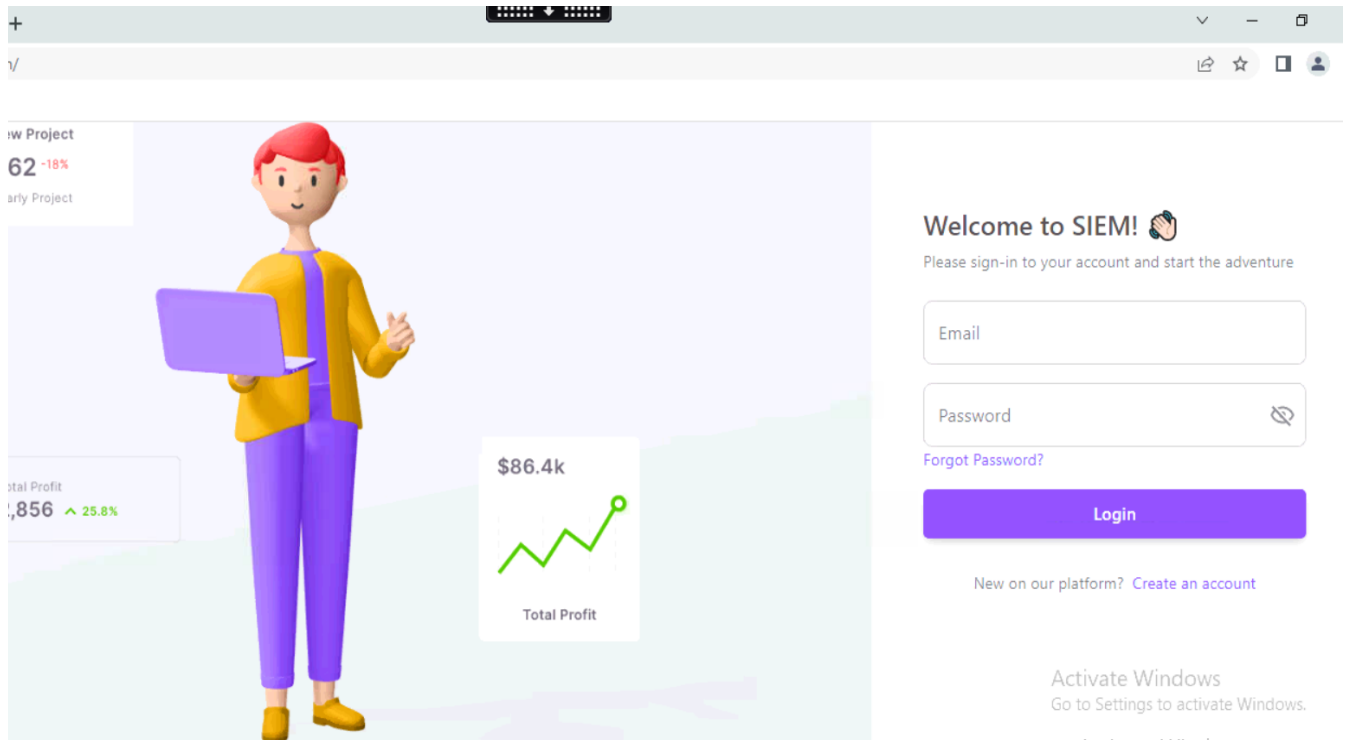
+

n/

ew Project
62 -18%
arly Project

tal Profit
2,856 25.8%

$86.4k

Total Profit

Welcome to SIEM! 👋
Please sign-in to your account and start the adventure

Email

Password

Forgot Password?

Login

New on our platform? Create an account

Activate Windows
Go to Settings to activate Windows.